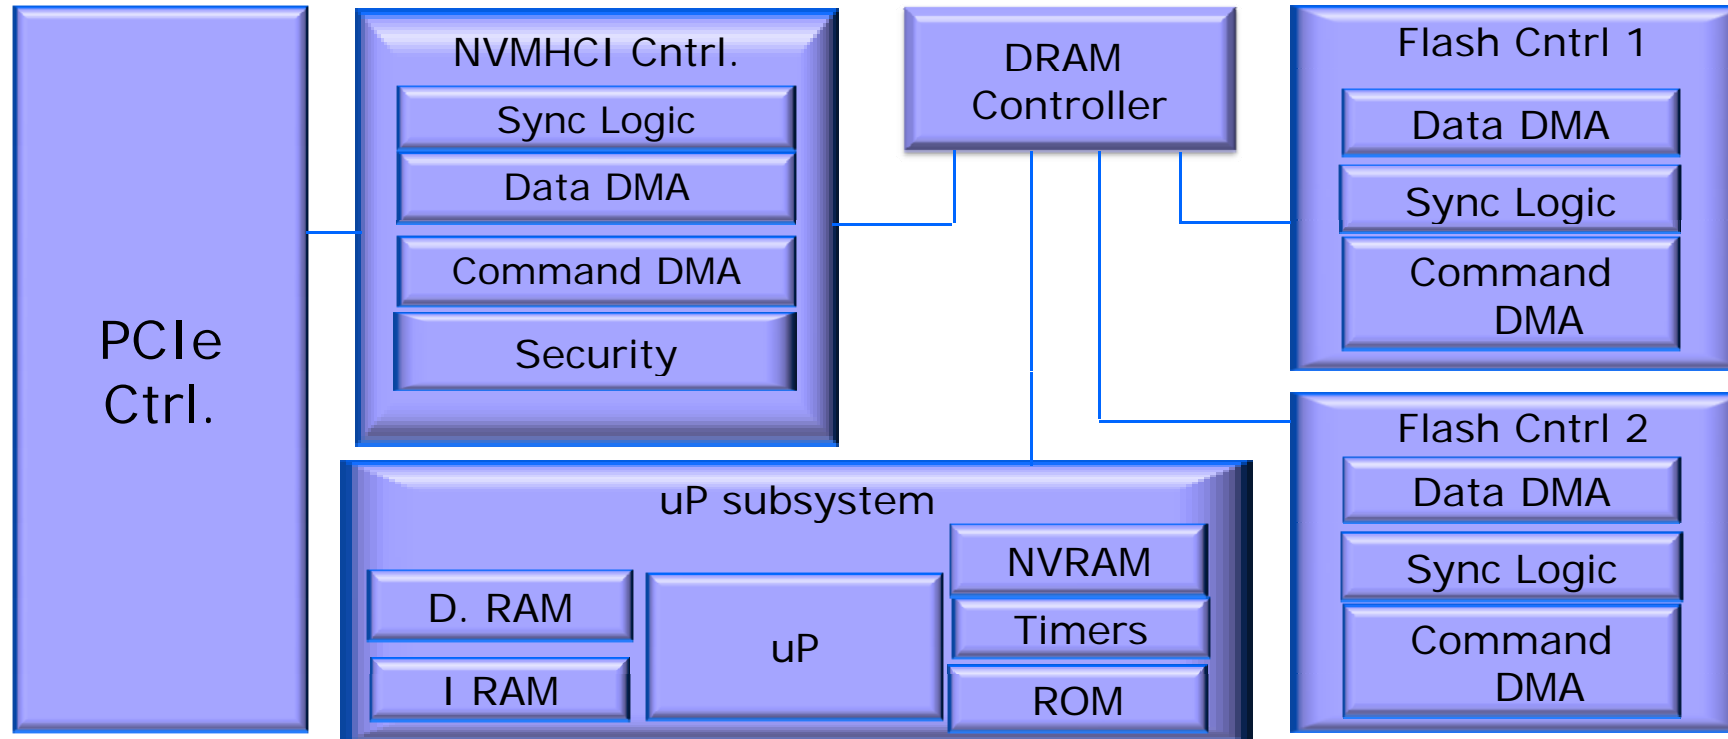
PCIe Ctrl.

NVMHCI Cntrl.

Sync Logic

Data DMA

Command DMA

Security

DRAM Controller

Flash Cntrl 1

Data DMA

Sync Logic

Command DMA

Flash Cntrl 2

Data DMA

Sync Logic

Command DMA

uP subsystem

D. RAM

I RAM

uP

NVRAM

Timers

ROM